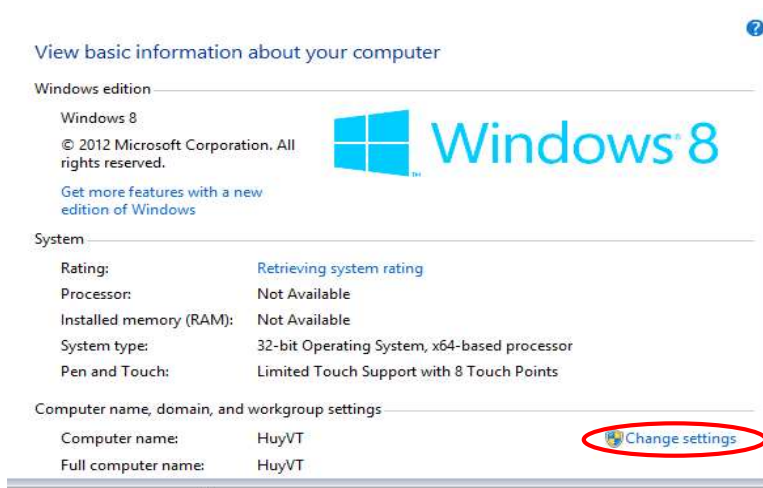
?

View basic information about your computer

Windows edition

Windows 8

© 2012 Microsoft Corporation. All rights reserved.

Get more features with a new edition of Windows

Windows 8

System

| | |
|---|---|
| Rating: | Retrieving system rating |
| Processor: | Not Available |
| Installed memory (RAM): | Not Available |
| System type: | 32-bit Operating System, x64-based processor |
| Pen and Touch: | Limited Touch Support with 8 Touch Points |

Computer name, domain, and workgroup settings

| | | |
|---|---|---|
| Computer name: | HuyVT | Change settings |
| Full computer name: | HuyVT | |